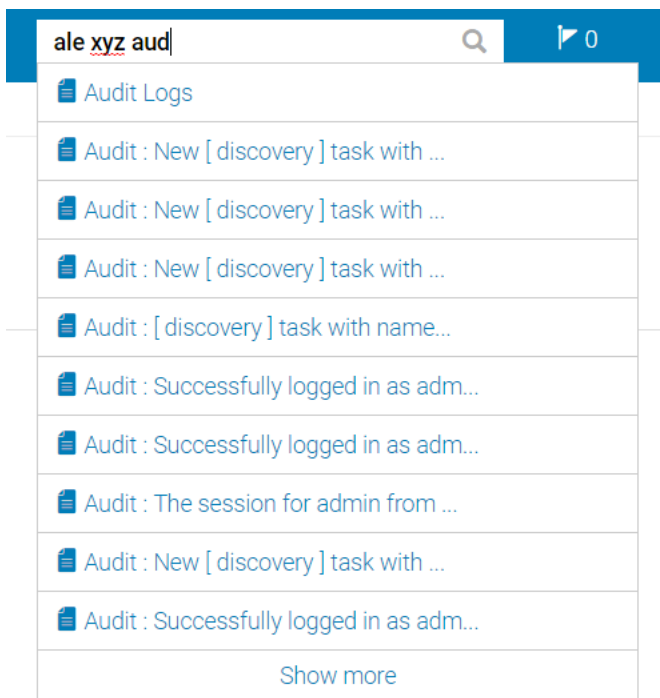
ale xyz aud

0

Audit Logs

Audit : New [ discovery ] task with ...

Audit : New [ discovery ] task with ...

Audit : New [ discovery ] task with ...

Audit : [ discovery ] task with name...

Audit : Successfully logged in as adm...

Audit : Successfully logged in as adm...

Audit : The session for admin from ...

Audit : New [ discovery ] task with ...

Audit : Successfully logged in as adm...

Show more